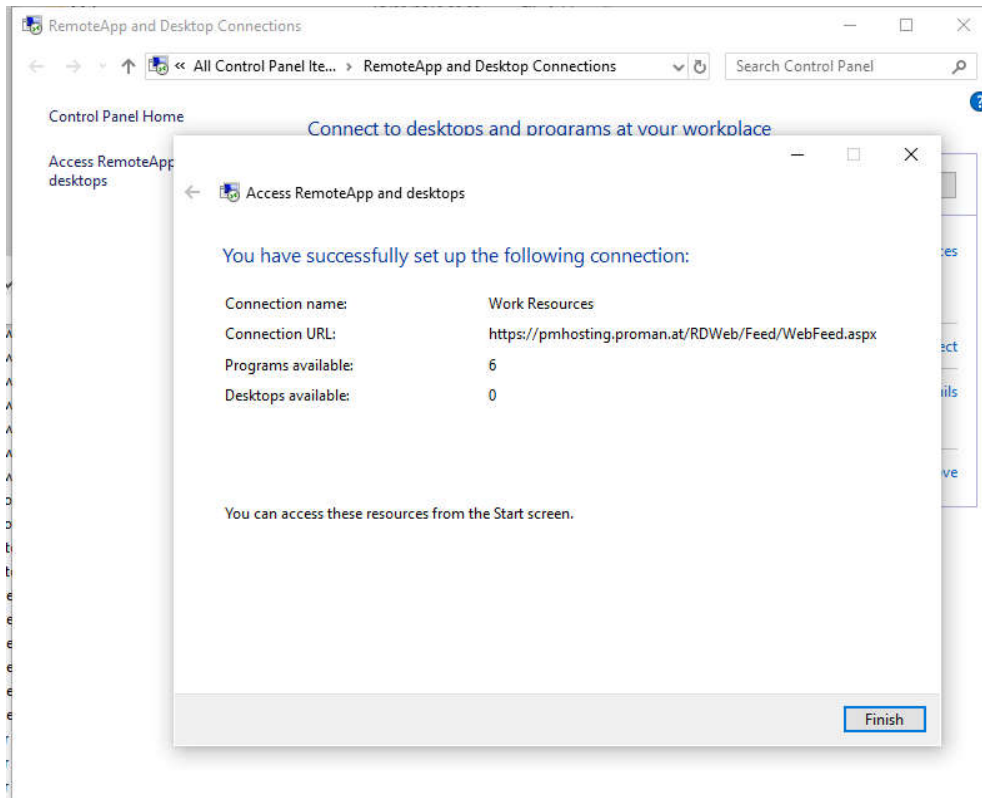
RemoteApp and Desktop Connections

« All Control Panel Ite... › RemoteApp and Desktop Connections

Search Control Panel

Control Panel Home

Access RemoteApp desktops

Connect to desktops and programs at your workplace

Access RemoteApp and desktops

You have successfully set up the following connection:

Connection name: Work Resources
Connection URL: https://pmhosting.proman.at/RDWeb/Feed/WebFeed.aspx
Programs available: 6
Desktops available: 0

You can access these resources from the Start screen.

Finish